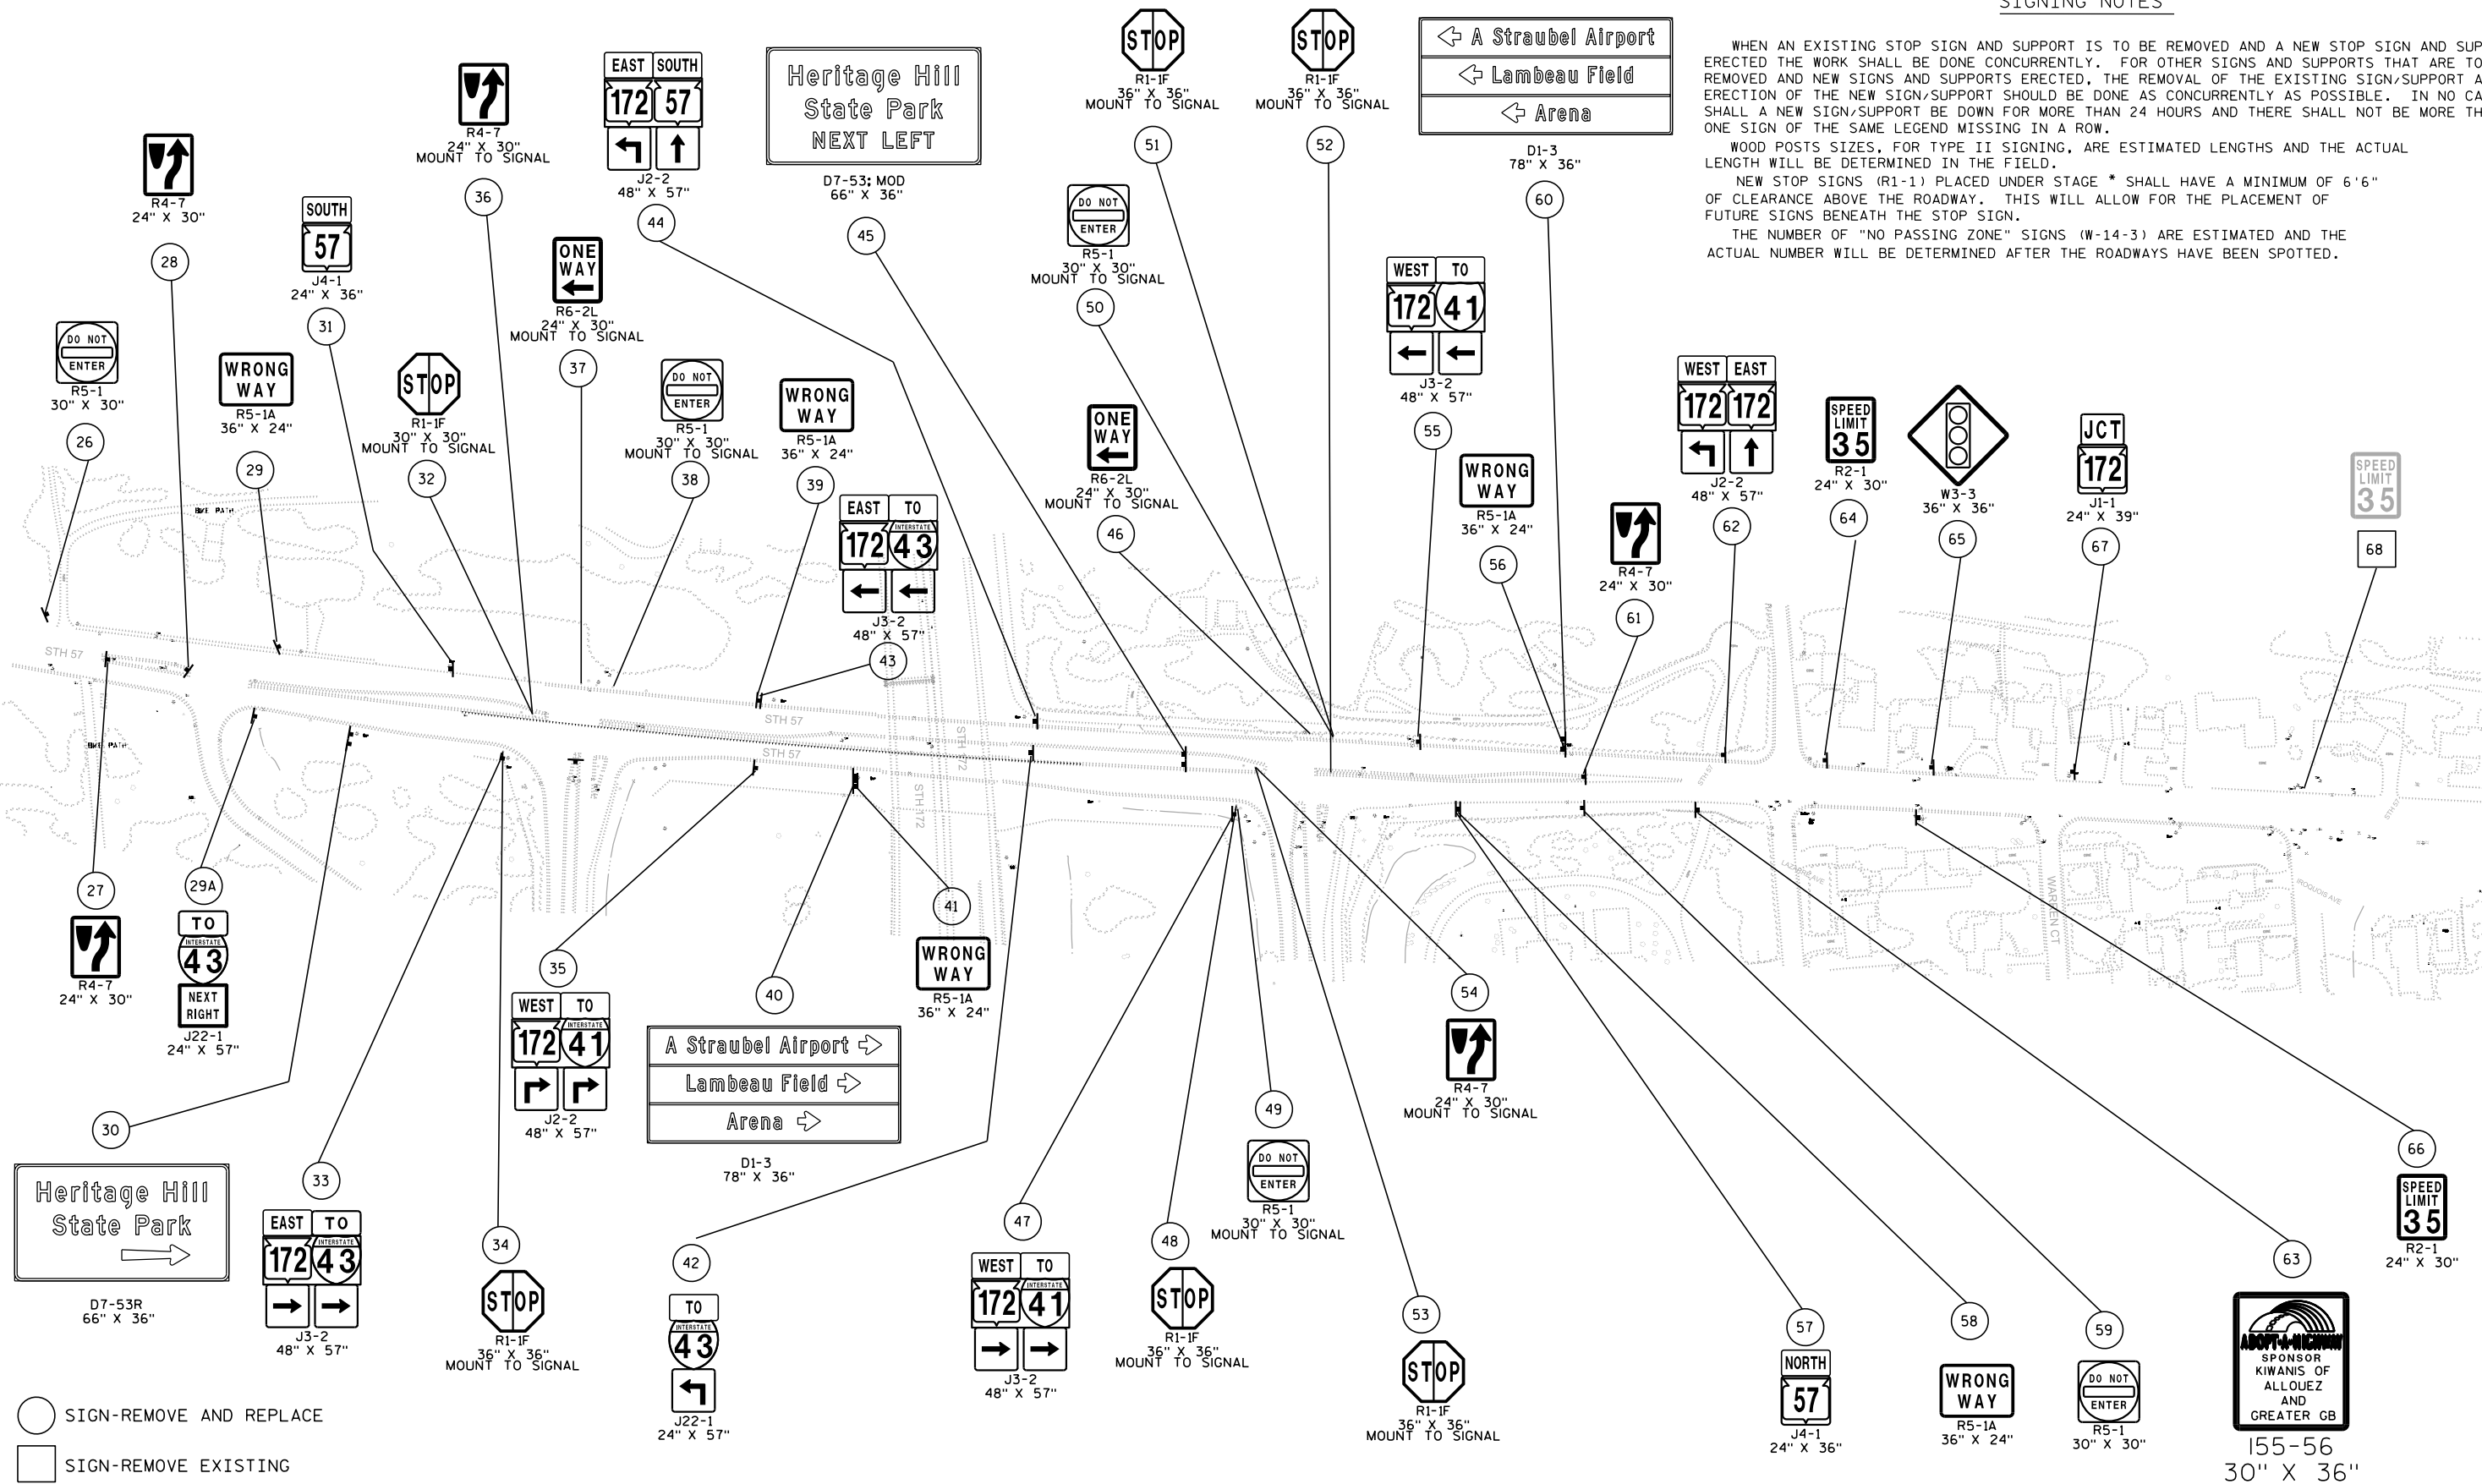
SIGNING NOTES

WHEN AN EXISTING STOP SIGN AND SUPPORT IS TO BE REMOVED AND A NEW STOP SIGN AND SUP ERECTED THE WORK SHALL BE DONE CONCURRENTLY. FOR OTHER SIGNS AND SUPPORTS THAT ARE TO REMOVED AND NEW SIGNS AND SUPPORTS ERECTED, THE REMOVAL OF THE EXISTING SIGN/SUPPORT A ERECTION OF THE NEW SIGN/SUPPORT SHOULD BE DONE AS CONCURRENTLY AS POSSIBLE. IN NO CA SHALL A NEW SIGN/SUPPORT BE DOWN FOR MORE THAN 24 HOURS AND THERE SHALL NOT BE MORE TH ONE SIGN OF THE SAME LEGEND MISSING IN A ROW.

WOOD POSTS SIZES, FOR TYPE II SIGNING, ARE ESTIMATED LENGTHS AND THE ACTUAL LENGTH WILL BE DETERMINED IN THE FIELD.

NEW STOP SIGNS (R1-1) PLACED UNDER STAGE * SHALL HAVE A MINIMUM OF 6'6" OF CLEARANCE ABOVE THE ROADWAY. THIS WILL ALLOW FOR THE PLACEMENT OF FUTURE SIGNS BENEATH THE STOP SIGN.

THE NUMBER OF "NO PASSING ZONE" SIGNS (W-14-3) ARE ESTIMATED AND THE ACTUAL NUMBER WILL BE DETERMINED AFTER THE ROADWAYS HAVE BEEN SPOTTED.

R4-7 24" X 30" 28
SOUTH 57 J4-1 24" X 36" 31
R4-7 24" X 30" MOUNT TO SIGNAL 36
EAST SOUTH 172 57 J2-2 48" X 57" 44
Heritage Hill State Park NEXT LEFT D7-53; MOD 66" X 36" 45
STOP R1-1F 36" X 36" MOUNT TO SIGNAL 51
STOP R1-1F 36" X 36" MOUNT TO SIGNAL 52
A Straubel Airport Lambeau Field Arena D1-3 78" X 36" 60
DO NOT ENTER R5-1 30" X 30" 26
WRONG WAY R5-1A 36" X 24" 29
STOP R1-1F 30" X 30" MOUNT TO SIGNAL 32
ONE WAY R6-2L 24" X 30" MOUNT TO SIGNAL 37
DO NOT ENTER R5-1 30" X 30" MOUNT TO SIGNAL 38
WRONG WAY R5-1A 36" X 24" 39
EAST TO 172 INTERSTATE 43 J3-2 48" X 57" 43
DO NOT ENTER R5-1 30" X 30" MOUNT TO SIGNAL 50
ONE WAY R6-2L 24" X 30" MOUNT TO SIGNAL 46
WEST TO 172 41 J3-2 48" X 57" 55
WRONG WAY R5-1A 36" X 24" 56
R4-7 24" X 30" 61
WEST EAST 172 172 J2-2 48" X 57" 62
SPEED LIMIT 35 R2-1 24" X 30" 64
W3-3 36" X 36" 65
JCT 172 J1-1 24" X 39" 67
SPEED LIMIT 35 68
STH 57
BIKE PATH
STH 172
WARREN CT
27 R4-7 24" X 30"
29A TO INTERSTATE 43 NEXT RIGHT J22-1 24" X 57"
35 WEST TO 172 INTERSTATE 41 J2-2 48" X 57"
40 A Straubel Airport Lambeau Field Arena D1-3 78" X 36"
41 WRONG WAY R5-1A 36" X 24"
54 R4-7 24" X 30" MOUNT TO SIGNAL
49 DO NOT ENTER R5-1 30" X 30" MOUNT TO SIGNAL
30 Heritage Hill State Park D7-53R 66" X 36"
33 EAST TO 172 INTERSTATE 43 J3-2 48" X 57"
34 STOP R1-1F 36" X 36" MOUNT TO SIGNAL
42 TO INTERSTATE 43 J22-1 24" X 57"
47 WEST TO 172 INTERSTATE 41 J3-2 48" X 57"
48 STOP R1-1F 36" X 36" MOUNT TO SIGNAL
53 STOP R1-1F 36" X 36" MOUNT TO SIGNAL
57 NORTH 57 J4-1 24" X 36"
58 WRONG WAY R5-1A 36" X 24"
59 DO NOT ENTER R5-1 30" X 30"
63 ADOPT-A-HIGHWAY SPONSOR KIWANIS OF ALLOUEZ AND GREATER GB I55-56 30" X 36"
66 SPEED LIMIT 35 R2-1 24" X 30"

SIGN-REMOVE AND REPLACE
SIGN-REMOVE EXISTING